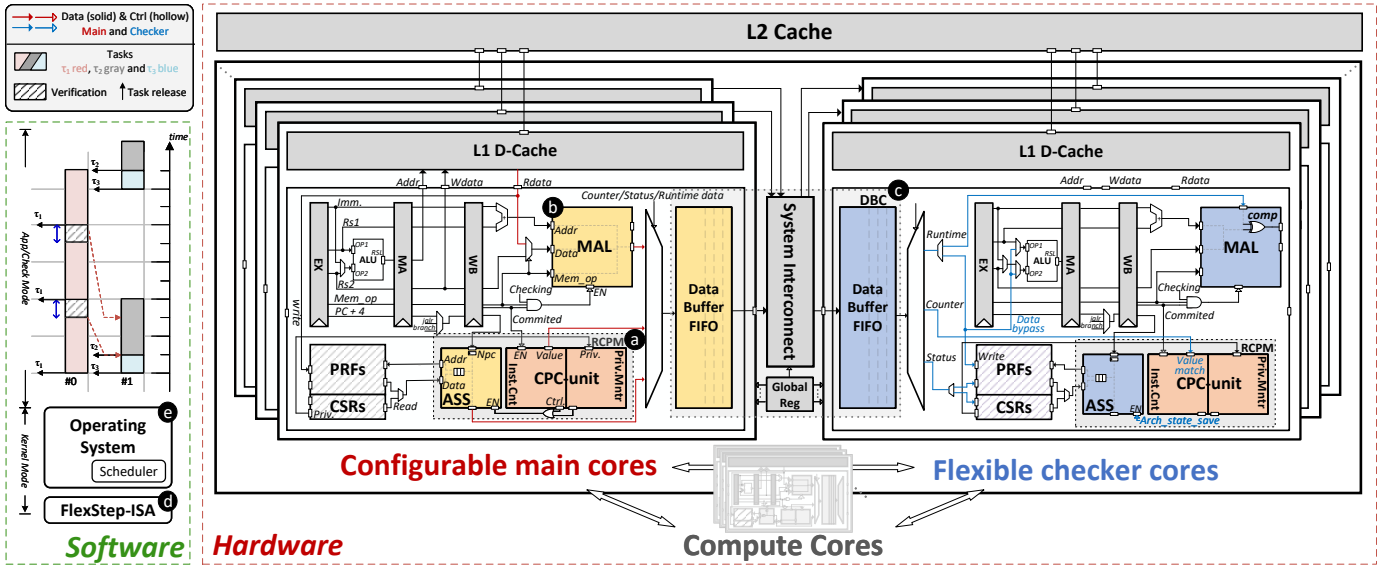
Data (solid) & Ctrl (hollow)
Main and Checker
Tasks
$\tau_1$ red, $\tau_2$ gray and $\tau_3$ blue
Verification
Task release

time
$\tau_2$
$\tau_3$
$\tau_1$
$\tau_1$
$\tau_2$
$\tau_3$
$\tau_1$
App/Check Mode
#0
#1
Kernel Mode

Operating System
e
Scheduler
FlexStep-ISA
d
Software

L2 Cache

L1 D-Cache
Addr
Wdata
Rdata
Counter/Status/Runtime data
b
Imm.
Rs1
OP1
RS1
ALU
OP2
Rs2
EX
MA
WB
Addr
Data
MAL
Mem_op
Checking
EN
Mem_op
PC + 4
Commited
write
jalr branch
Data Buffer FIFO
RCPM
a
PRFs
Addr
Npc
EN
Value
Priv.
Data
Inst.Cnt
CPC-unit
Priv.Mntr
ASS
EN
Ctrl
CSRs
Read
Priv.

System Interconnect
Global Reg

L1 D-Cache
c
DBC
Addr
Wdata
Rdata
Runtime
comp
OP1
RS1
ALU
OP2
EX
MA
WB
MAL
Data Buffer FIFO
Counter
Data bypass
Checking
jalr branch
Commited
Status
Write
PRFs
Value match
RCPM
Inst.Cnt
CPC-unit
Priv.Mntr
ASS
EN
CSRs
Arch_state_save

Configurable main cores
Flexible checker cores
Compute Cores
Hardware